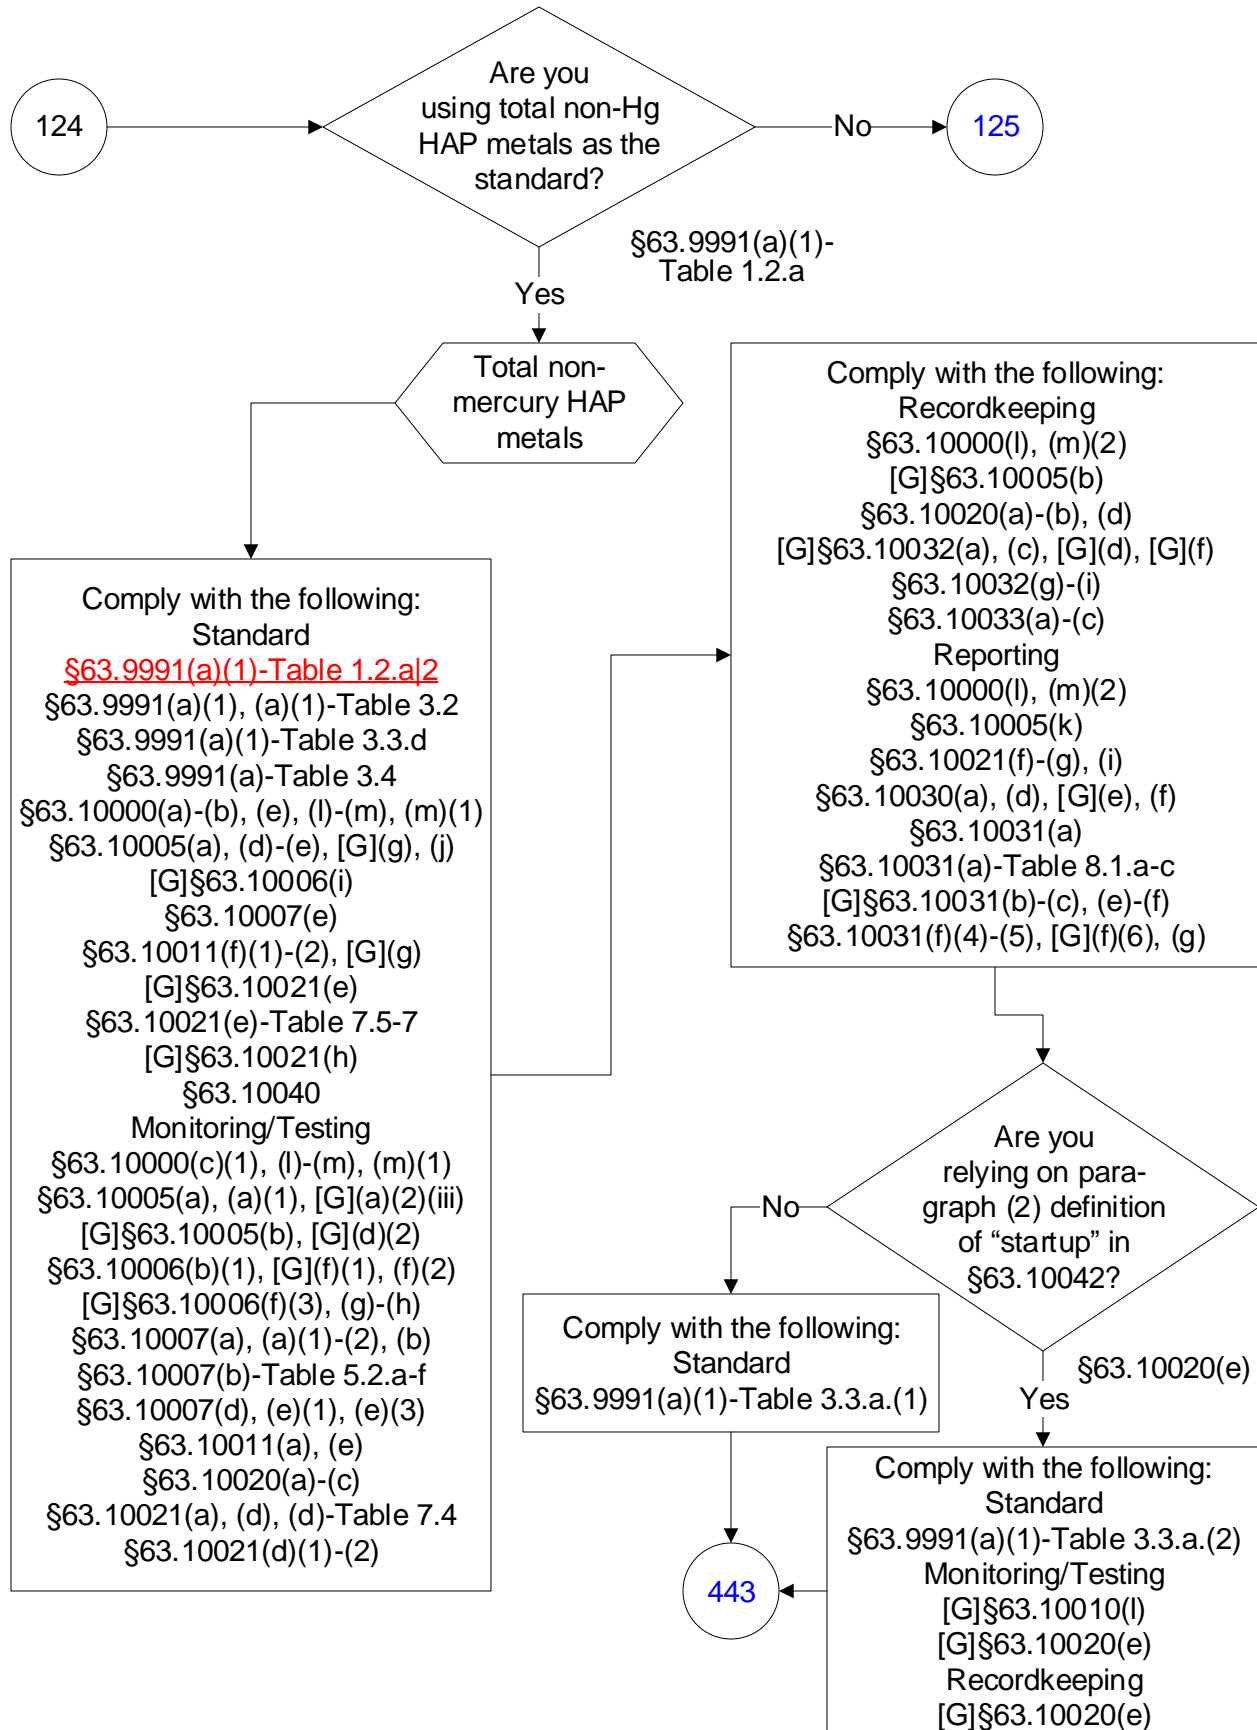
124

Are you using total non-Hg HAP metals as the standard?

No

125

§63.9991(a)(1)-Table 1.2.a

Yes

Total non-mercury HAP metals

Comply with the following:
Standard
§63.9991(a)(1)-Table 1.2.a|2
§63.9991(a)(1), (a)(1)-Table 3.2
§63.9991(a)(1)-Table 3.3.d
§63.9991(a)-Table 3.4
§63.10000(a)-(b), (e), (l)-(m), (m)(1)
§63.10005(a), (d)-(e), [G](g), (j)
[G]§63.10006(i)
§63.10007(e)
§63.10011(f)(1)-(2), [G](g)
[G]§63.10021(e)
§63.10021(e)-Table 7.5-7
[G]§63.10021(h)
§63.10040
Monitoring/Testing
§63.10000(c)(1), (l)-(m), (m)(1)
§63.10005(a), (a)(1), [G](a)(2)(iii)
[G]§63.10005(b), [G](d)(2)
§63.10006(b)(1), [G](f)(1), (f)(2)
[G]§63.10006(f)(3), (g)-(h)
§63.10007(a), (a)(1)-(2), (b)
§63.10007(b)-Table 5.2.a-f
§63.10007(d), (e)(1), (e)(3)
§63.10011(a), (e)
§63.10020(a)-(c)
§63.10021(a), (d), (d)-Table 7.4
§63.10021(d)(1)-(2)

Comply with the following:
Recordkeeping
§63.10000(l), (m)(2)
[G]§63.10005(b)
§63.10020(a)-(b), (d)
[G]§63.10032(a), (c), [G](d), [G](f)
§63.10032(g)-(i)
§63.10033(a)-(c)
Reporting
§63.10000(l), (m)(2)
§63.10005(k)
§63.10021(f)-(g), (i)
§63.10030(a), (d), [G](e), (f)
§63.10031(a)
§63.10031(a)-Table 8.1.a-c
[G]§63.10031(b)-(c), (e)-(f)
§63.10031(f)(4)-(5), [G](f)(6), (g)

Are you relying on paragraph (2) definition of “startup” in §63.10042?

No

Comply with the following:
Standard
§63.9991(a)(1)-Table 3.3.a.(1)

§63.10020(e)

Yes

443

Comply with the following:
Standard
§63.9991(a)(1)-Table 3.3.a.(2)
Monitoring/Testing
[G]§63.10010(l)
[G]§63.10020(e)
Recordkeeping
[G]§63.10020(e)